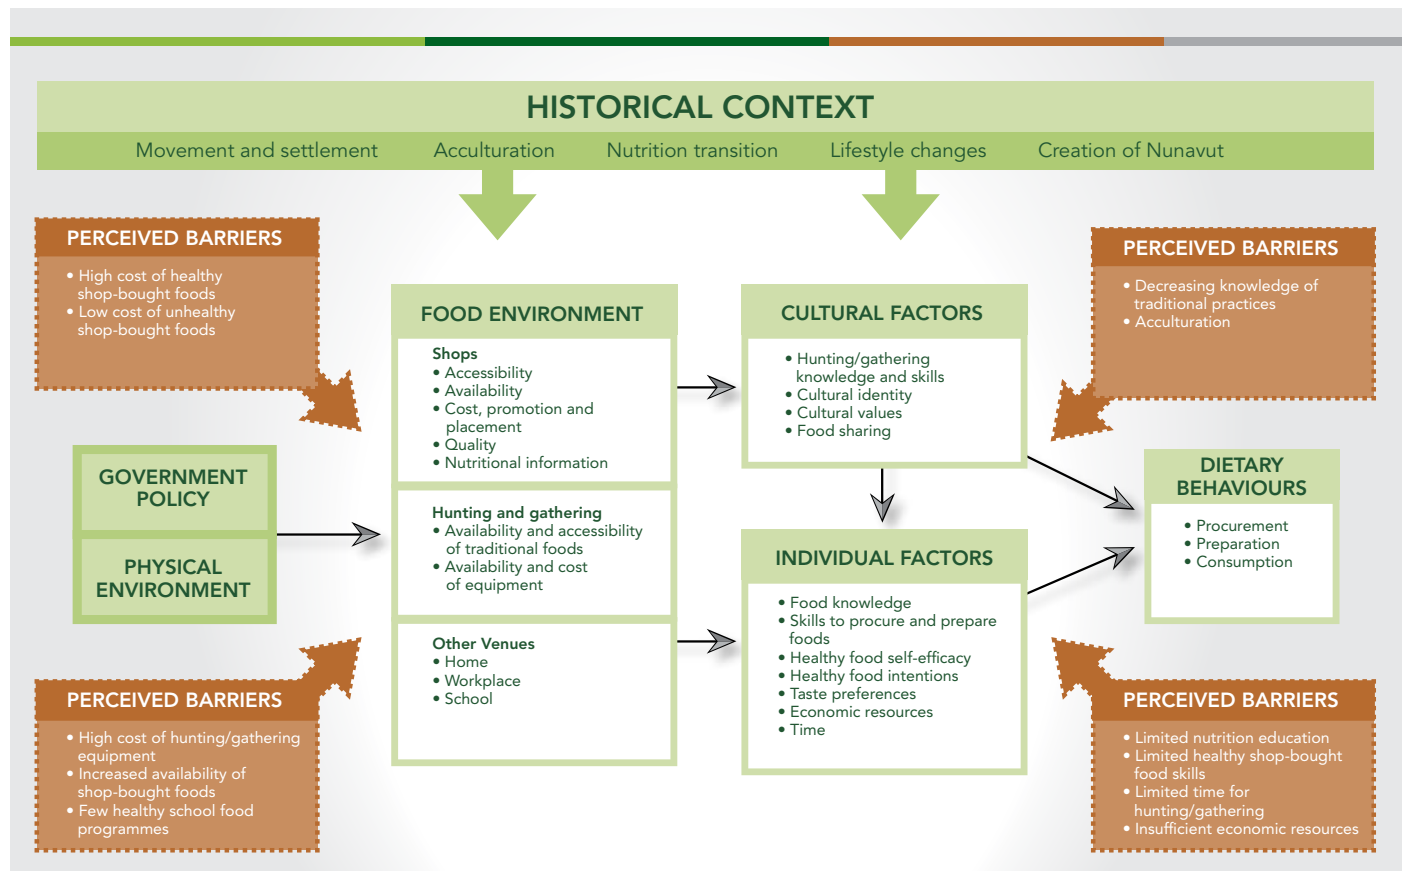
HISTORICAL CONTEXT

Movement and settlement Acculturation Nutrition transition Lifestyle changes Creation of Nunavut

PERCEIVED BARRIERS
• High cost of healthy shop-bought foods
• Low cost of unhealthy shop-bought foods

FOOD ENVIRONMENT

Shops
• Accessibility
• Availability
• Cost, promotion and placement
• Quality
• Nutritional information

Hunting and gathering
• Availability and accessibility of traditional foods
• Availability and cost of equipment

Other Venues
• Home
• Workplace
• School

CULTURAL FACTORS
• Hunting/gathering knowledge and skills
• Cultural identity
• Cultural values
• Food sharing

PERCEIVED BARRIERS
• Decreasing knowledge of traditional practices
• Acculturation

GOVERNMENT POLICY

PHYSICAL ENVIRONMENT

DIETARY BEHAVIOURS
• Procurement
• Preparation
• Consumption

INDIVIDUAL FACTORS
• Food knowledge
• Skills to procure and prepare foods
• Healthy food self-efficacy
• Healthy food intentions
• Taste preferences
• Economic resources
• Time

PERCEIVED BARRIERS
• High cost of hunting/gathering equipment
• Increased availability of shop-bought foods
• Few healthy school food programmes

PERCEIVED BARRIERS
• Limited nutrition education
• Limited healthy shop-bought food skills
• Limited time for hunting/gathering
• Insufficient economic resources